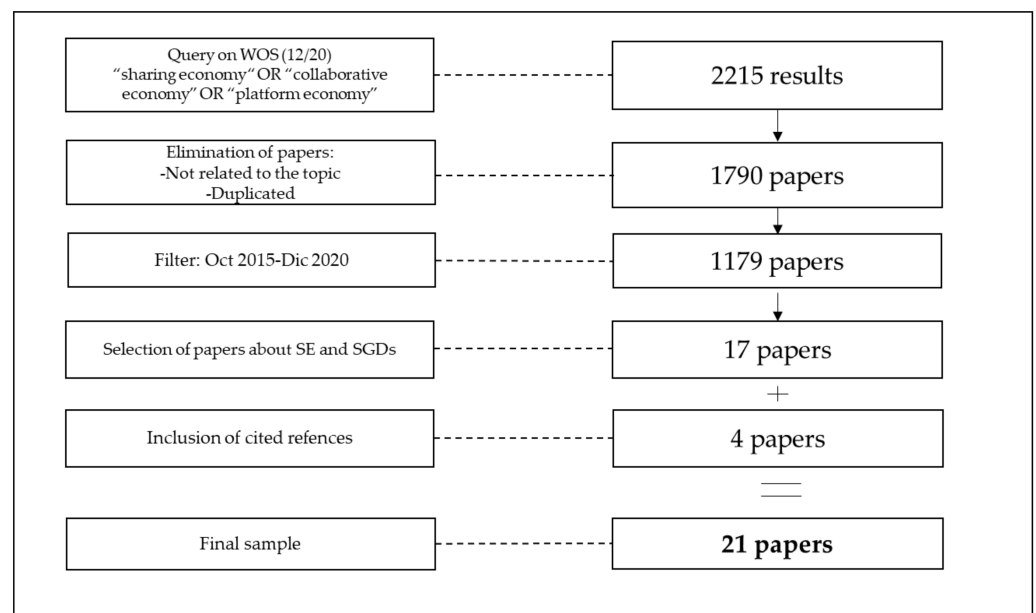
Query on WOS (12/20)
"sharing economy" OR "collaborative economy" OR "platform economy"

2215 results

Elimination of papers:
-Not related to the topic
-Duplicated

1790 papers

Filter: Oct 2015-Dic 2020

1179 papers

Selection of papers about SE and SGDs

17 papers

+

Inclusion of cited refences

4 papers

=

Final sample

**21 papers**